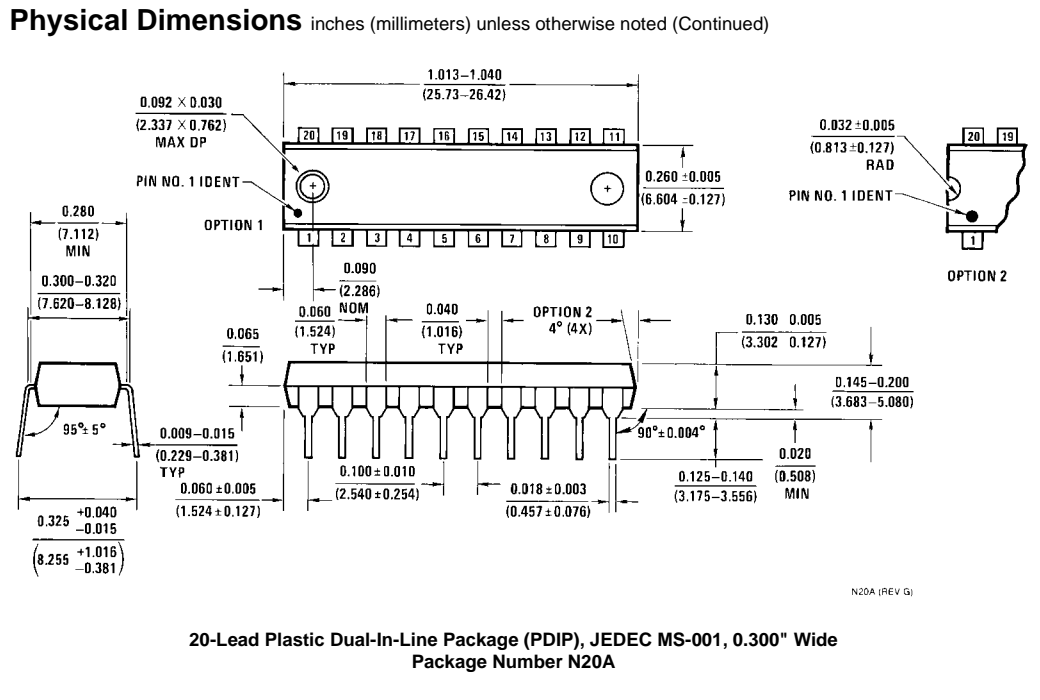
**Physical Dimensions** inches (millimeters) unless otherwise noted (Continued)

$\frac{1.013-1.040}{(25.73-26.42)}$

$\frac{0.092 \times 0.030}{(2.337 \times 0.762)}$
MAX DP

20 19 18 17 16 15 14 13 12 11

PIN NO. 1 IDENT

OPTION 1

1 2 3 4 5 6 7 8 9 10

$\frac{0.260 \pm 0.005}{(6.604 \pm 0.127)}$

$\frac{0.032 \pm 0.005}{(0.813 \pm 0.127)}$
RAD

20 19

PIN NO. 1 IDENT

1

OPTION 2

$\frac{0.280}{(7.112)}$
MIN

$\frac{0.300-0.320}{(7.620-8.128)}$

$\frac{0.090}{(2.286)}$
NOM

$\frac{0.060}{(1.524)}$
TYP

$\frac{0.040}{(1.016)}$
TYP

OPTION 2
4° (4X)

$\frac{0.130 \quad 0.005}{(3.302 \quad 0.127)}$

$\frac{0.065}{(1.651)}$

$\frac{0.145-0.200}{(3.683-5.080)}$

95° ± 5°

$\frac{0.009-0.015}{(0.229-0.381)}$
TYP

90° ± 0.004°

$\frac{0.020}{(0.508)}$
MIN

$\frac{0.060 \pm 0.005}{(1.524 \pm 0.127)}$

$\frac{0.100 \pm 0.010}{(2.540 \pm 0.254)}$

$\frac{0.018 \pm 0.003}{(0.457 \pm 0.076)}$

$\frac{0.125-0.140}{(3.175-3.556)}$

$0.325 \begin{smallmatrix}+0.040\\-0.015\end{smallmatrix}$

$\left(8.255 \begin{smallmatrix}+1.016\\-0.381\end{smallmatrix}\right)$

N20A (REV G)

**20-Lead Plastic Dual-In-Line Package (PDIP), JEDEC MS-001, 0.300" Wide**
**Package Number N20A**